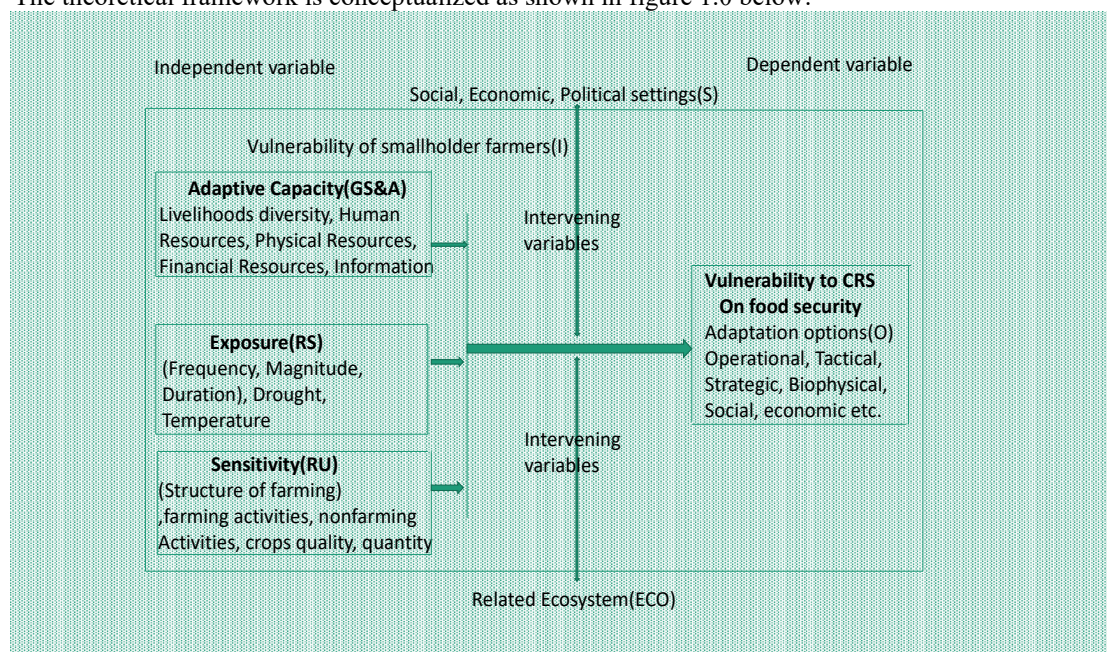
The theoretical framework is conceptualized as shown in figure 1.0 below.

Independent variable

Dependent variable

Social, Economic, Political settings(S)

Vulnerability of smallholder farmers(I)

**Adaptive Capacity(GS&A)**
Livelihoods diversity, Human Resources, Physical Resources, Financial Resources, Information

**Exposure(RS)**
(Frequency, Magnitude, Duration), Drought, Temperature

**Sensitivity(RU)**
(Structure of farming) ,farming activities, nonfarming Activities, crops quality, quantity

Intervening variables

Intervening variables

**Vulnerability to CRS On food security**
Adaptation options(O) Operational, Tactical, Strategic, Biophysical, Social, economic etc.

Related Ecosystem(ECO)